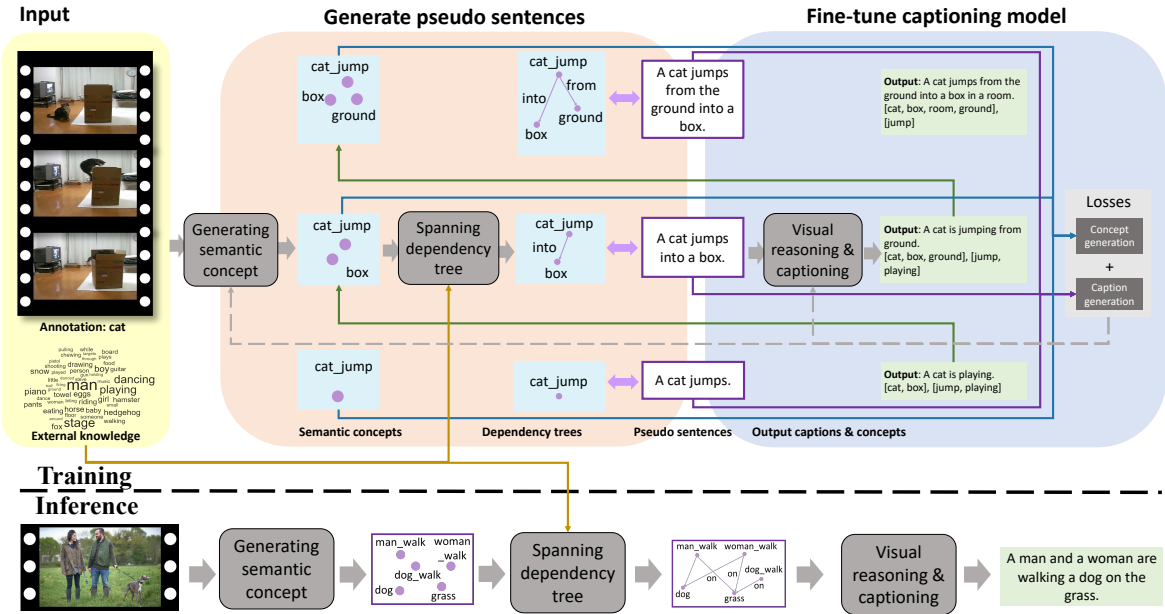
Input

Generate pseudo sentences

Fine-tune captioning model

cat_jump
box
ground

cat_jump
from
into
ground
box

A cat jumps from the ground into a box.

Output: A cat jumps from the ground into a box in a room. [cat, box, room, ground], [jump]

Generating semantic concept

cat_jump
box

Spanning dependency tree

cat_jump
into
box

A cat jumps into a box.

Visual reasoning & captioning

Output: A cat is jumping from ground. [cat, box, ground], [jump, playing]

Losses
Concept generation
+
Caption generation

Annotation: cat

pulling while chewing board snow person boy guitar drawing man dancing piano towel eggs playing pants riding girl hamster eating horse baby hedgehog fox stage walking

External knowledge

cat_jump

cat_jump

A cat jumps.

Output: A cat is playing. [cat, box], [jump, playing]

Semantic concepts

Dependency trees

Pseudo sentences

Output captions & concepts

Training

Inference

Generating semantic concept

man_walk
woman_walk
dog_walk
dog
grass

Spanning dependency tree

man_walk
woman_walk
on
on
on
dog_walk
dog
grass

Visual reasoning & captioning

A man and a woman are walking a dog on the grass.